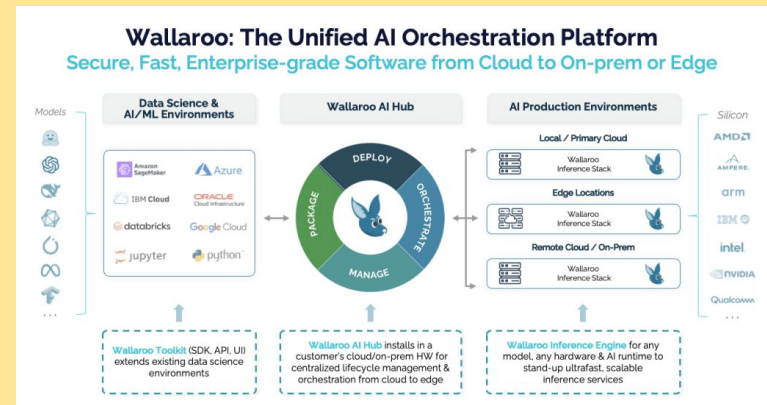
Wallaroo: The Unified AI Orchestration Platform
Secure, Fast, Enterprise-grade Software from Cloud to On-prem or Edge

Models

...

Data Science & AI/ML Environments

Amazon SageMaker
Azure
IBM Cloud
ORACLE Cloud Infrastructure
databricks
Google Cloud
jupyter
python

Wallaroo Toolkit (SDK, API, UI) extends existing data science environments

Wallaroo AI Hub

DEPLOY
ORCHESTRATE
MANAGE
PACKAGE

Wallaroo AI Hub installs in a customer's cloud/on-prem HW for centralized lifecycle management & orchestration from cloud to edge

AI Production Environments

Local / Primary Cloud
Wallaroo Inference Stack

Edge Locations
Wallaroo Inference Stack

Remote Cloud / On-Prem
Wallaroo Inference Stack

Wallaroo Inference Engine for any model, any hardware & AI runtime to stand-up ultrafast, scalable inference services

Silicon

AMD
AMPERE.
arm
IBM
intel
NVIDIA
Qualcomm
...